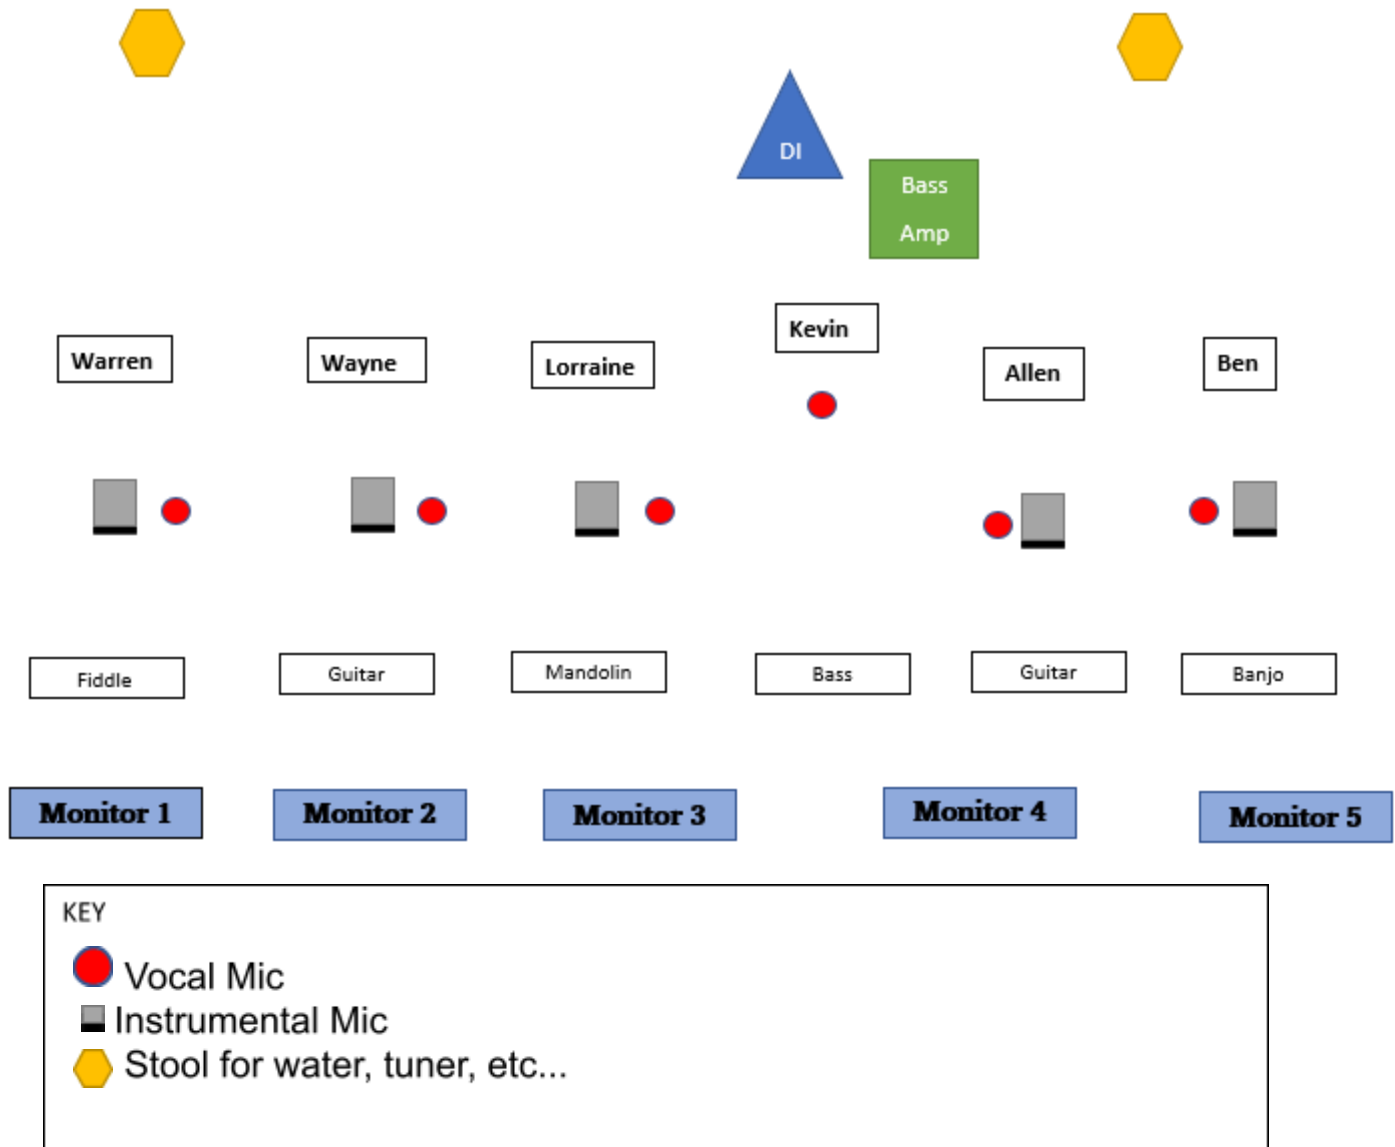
DI

Bass Amp

Warren

Wayne

Lorraine

Kevin

Allen

Ben

Fiddle

Guitar

Mandolin

Bass

Guitar

Banjo

Monitor 1

Monitor 2

Monitor 3

Monitor 4

Monitor 5

KEY

Vocal Mic

Instrumental Mic

Stool for water, tuner, etc...